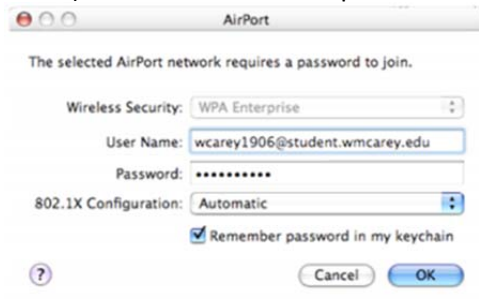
AirPort

The selected AirPort network requires a password to join.

Wireless Security: WPA Enterprise

User Name: wcarey1906@student.wmcarey.edu

Password: ••••••••••

802.1X Configuration: Automatic

Remember password in my keychain

?

Cancel

OK